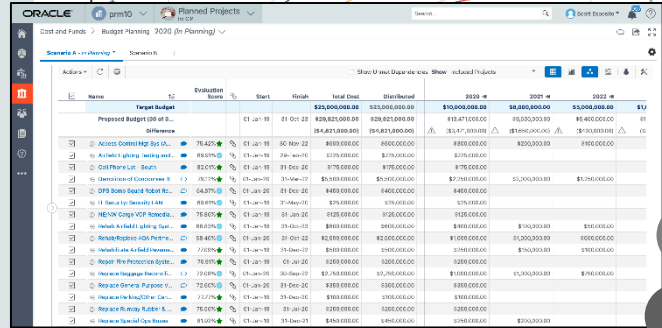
ORACLE prm10 Planned Projects

Search

Scott Bracelett

Cost and Funds > Budget Planning 2020 (In Planning)

Scenario A - In Planning Scenario B

Actions

Show Unmet Dependencies Show Included Projects

| | Name | Evaluation Score | | Start | Finish | Total Cost | Distributed | 2020 | 2021 | 2022 |
|---|---|---|---|---|---|---|---|---|---|---|
| | Target Budget | | | | | $25,000,000.00 | $25,000,000.00 | $10,000,000.00 | $8,000,000.00 | $5,000,000.00 |
| | Proposed Budget (20 of 8... | | | 01-Jan-19 | 01-Oct-22 | $29,821,000.00 | $29,821,000.00 | $13,471,000.00 | $9,000,000.00 | $5,400,000.00 |
| | Difference | | | | | ($4,821,000.00) | ($4,821,000.00) | ($3,471,000.00) | ($1,000,000.00) | ($100,000.00) |
| | Access Control Mgt Sys U... | 76.42% | | 01-Jan-19 | 30-Nov-22 | $600,000.00 | $600,000.00 | $300,000.00 | $200,000.00 | $100,000.00 |
| | Airfield Lighting Testing and... | 88.89% | | 01-Jan-19 | 29-Jan-20 | $775,000.00 | $775,000.00 | $775,000.00 | | |
| | Cell Phone Lot - South | 88.89% | | 01-Jan-19 | 31-Dec-20 | $175,000.00 | $175,000.00 | $175,000.00 | | |
| | Demolition of Concourse E | 76.17% | | 01-Jan-19 | 31-Mar-22 | $5,500,000.00 | $5,500,000.00 | $2,250,000.00 | $2,000,000.00 | $1,250,000.00 |
| | DFS Bomb Board Robot Re... | 64.97% | | 01-Jan-19 | 31-Dec-20 | $450,000.00 | $450,000.00 | $450,000.00 | | |
| | IT Security Security LAN | 88.89% | | 01-Jan-19 | 31-Mar-19 | $75,000.00 | $75,000.00 | $75,000.00 | | |
| | MENIX Cargo VCP Remedia... | 75.86% | | 01-Jan-19 | 01-Jan-20 | $125,000.00 | $125,000.00 | $125,000.00 | | |
| | Rehab Airfield Lighting Syst... | 88.89% | | 01-Jan-19 | 31-Dec-22 | $600,000.00 | $600,000.00 | $400,000.00 | $100,000.00 | $100,000.00 |
| | Rehab/Replace AOA Perime... | 88.46% | | 01-Jan-19 | 31-Oct-22 | $2,600,000.00 | $2,600,000.00 | $1,000,000.00 | $1,000,000.00 | $600,000.00 |
| | Rehabilitate Airfield Cross... | 77.08% | | 01-Jan-19 | 31-Dec-22 | $400,000.00 | $400,000.00 | $150,000.00 | $150,000.00 | $100,000.00 |
| | Repair Fire Protection Syste... | 76.98% | | 01-Jan-19 | 01-Jan-20 | $260,000.00 | $260,000.00 | $260,000.00 | | |
| | Replace Baggage Recirc L... | 72.09% | | 01-Jan-19 | 30-Sep-22 | $2,750,000.00 | $2,750,000.00 | $1,000,000.00 | $1,000,000.00 | $750,000.00 |
| | Replace General Purpose V... | 72.09% | | 01-Jan-19 | 31-Dec-20 | $350,000.00 | $350,000.00 | $350,000.00 | | |
| | Replace Pre Key/2011 or Ear... | 77.77% | | 01-Jan-19 | 31-Dec-20 | $160,000.00 | $160,000.00 | $160,000.00 | | |
| | Replace Runway Rubber &... | 76.08% | | 01-Jan-19 | 31-Jul-20 | $260,000.00 | $260,000.00 | $260,000.00 | | |
| | Replace Special Ops Buses | 81.99% | | 01-Jan-19 | 31-Dec-21 | $450,000.00 | $450,000.00 | $250,000.00 | $200,000.00 | |